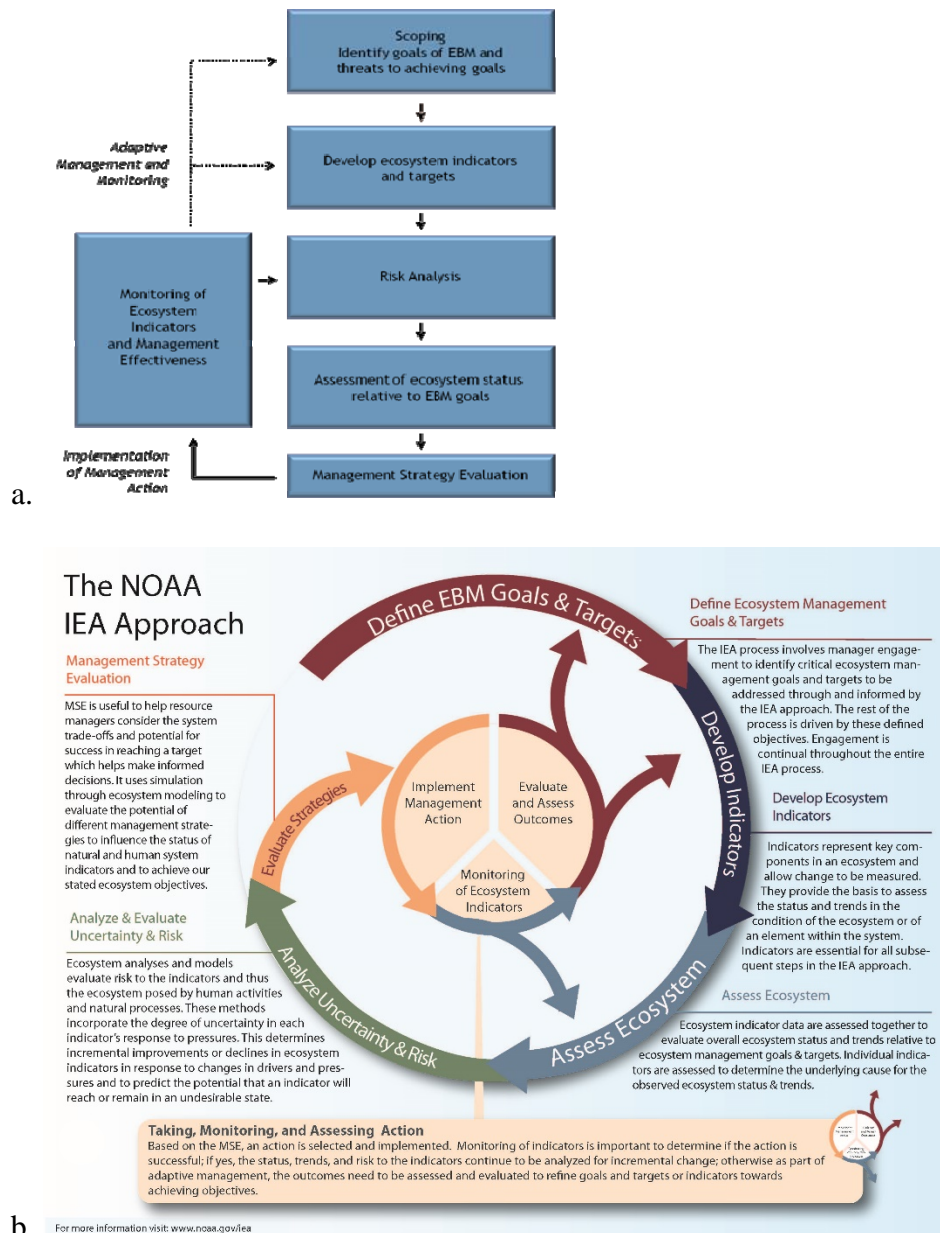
Scoping
Identify goals of EBM and threats to achieving goals

Adaptive Management and Monitoring

Develop ecosystem indicators and targets

Monitoring of Ecosystem Indicators and Management Effectiveness

Risk Analysis

Assessment of ecosystem status relative to EBM goals

Implementation of Management Action

Management Strategy Evaluation

a.

The NOAA IEA Approach

Define EBM Goals & Targets

Define Ecosystem Management Goals & Targets

The IEA process involves manager engagement to identify critical ecosystem management goals and targets to be addressed through and informed by the IEA approach. The rest of the process is driven by these defined objectives. Engagement is continual throughout the entire IEA process.

Management Strategy Evaluation

MSE is useful to help resource managers consider the system trade-offs and potential for success in reaching a target which helps make informed decisions. It uses simulation through ecosystem modeling to evaluate the potential of different management strategies to influence the status of natural and human system indicators and to achieve our stated ecosystem objectives.

Evaluate Strategies

Implement Management Action

Evaluate and Assess Outcomes

Monitoring of Ecosystem Indicators

Develop Indicators

Develop Ecosystem Indicators

Indicators represent key components in an ecosystem and allow change to be measured. They provide the basis to assess the status and trends in the condition of the ecosystem or of an element within the system. Indicators are essential for all subsequent steps in the IEA approach.

Analyze & Evaluate Uncertainty & Risk

Ecosystem analyses and models evaluate risk to the indicators and thus the ecosystem posed by human activities and natural processes. These methods incorporate the degree of uncertainty in each indicator's response to pressures. This determines incremental improvements or declines in ecosystem indicators in response to changes in drivers and pressures and to predict the potential that an indicator will reach or remain in an undesirable state.

Analyze Uncertainty & Risk

Assess Ecosystem

Assess Ecosystem

Ecosystem indicator data are assessed together to evaluate overall ecosystem status and trends relative to ecosystem management goals & targets. Individual indicators are assessed to determine the underlying cause for the observed ecosystem status & trends.

Taking, Monitoring, and Assessing Action
Based on the MSE, an action is selected and implemented. Monitoring of indicators is important to determine if the action is successful; if yes, the status, trends, and risk to the indicators continue to be analyzed for incremental change; otherwise as part of adaptive management, the outcomes need to be assessed and evaluated to refine goals and targets or indicators towards achieving objectives.

b.

For more information visit: www.noaa.gov/iea